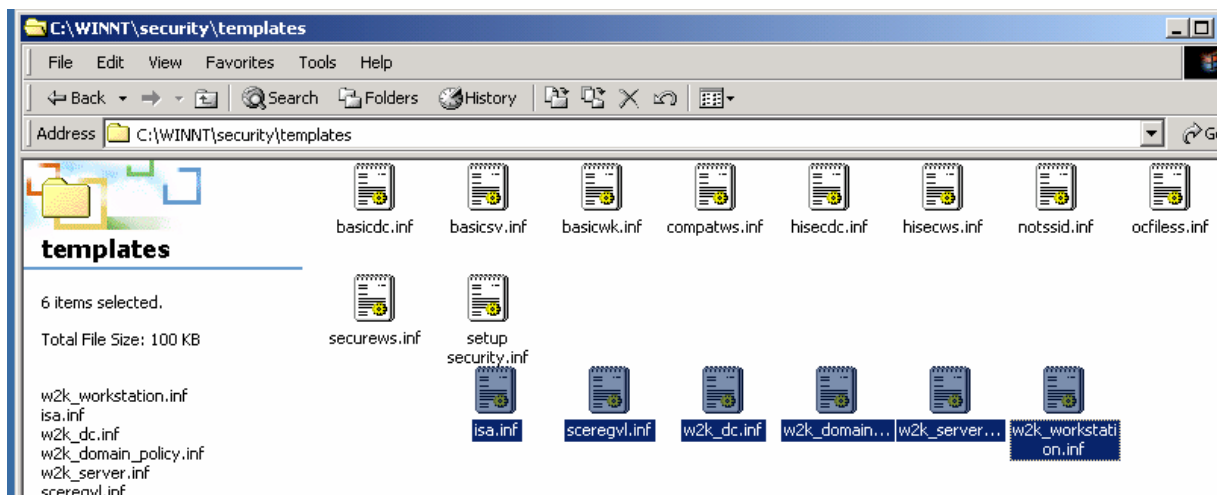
C:\WINNT\security\templates

File Edit View Favorites Tools Help

Back Search Folders History

Address C:\WINNT\security\templates

templates

6 items selected.

Total File Size: 100 KB

w2k_workstation.inf
isa.inf
w2k_dc.inf
w2k_domain_policy.inf
w2k_server.inf
sceregvl.inf

basicdc.inf basicsv.inf basicwk.inf compatws.inf hisecdc.inf hisecws.inf notssid.inf ocfiless.inf

securews.inf setup security.inf

isa.inf sceregvl.inf w2k_dc.inf w2k_domain... w2k_server... w2k_workstation.inf